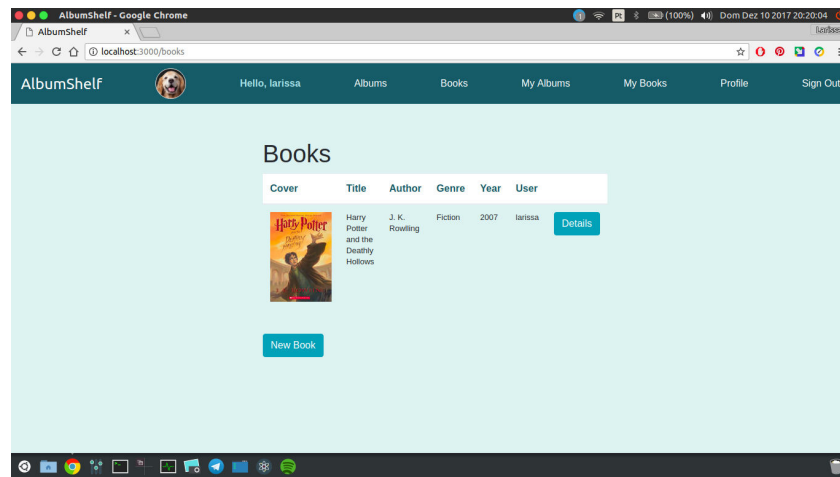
AlbumShelf - Google Chrome

Pt (100%) Dom Dez 10 2017 20:20:04

AlbumShelf ×

Larissa

localhost:3000/books

AlbumShelf Hello, larissa Albums Books My Albums My Books Profile Sign Out

Books

| Cover | Title | Author | Genre | Year | User | |
|---|---|---|---|---|---|---|
| Harry Potter and the Deathly Hallows | Harry Potter and the Deathly Hollows | J. K. Rowling | Fiction | 2007 | larissa | Details |

New Book